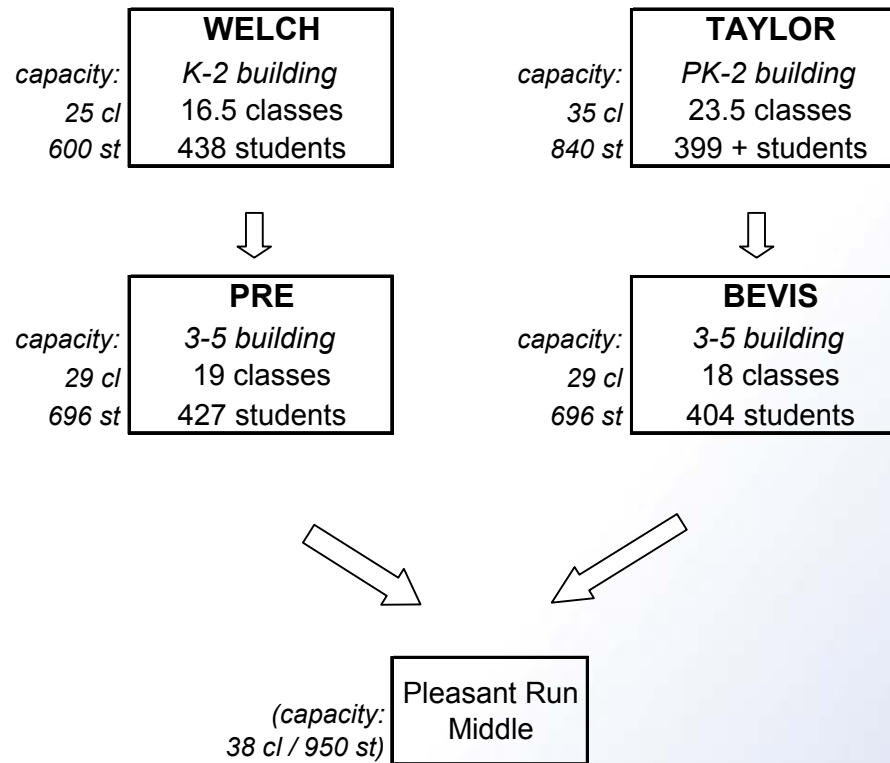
capacity:
25 cl
600 st

WELCH
K-2 building
16.5 classes
438 students

capacity:
35 cl
840 st

TAYLOR
PK-2 building
23.5 classes
399 + students

capacity:
29 cl
696 st

PRE
3-5 building
19 classes
427 students

capacity:
29 cl
696 st

BEVIS
3-5 building
18 classes
404 students

(capacity:
38 cl / 950 st)

Pleasant Run
Middle